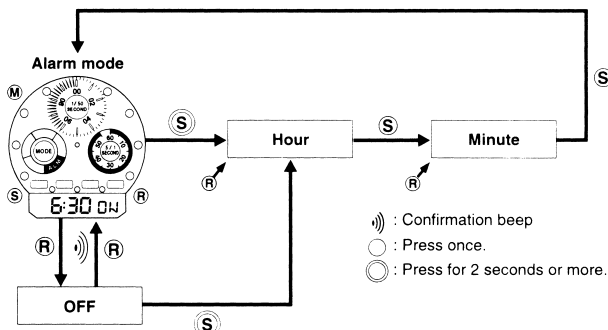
Alarm mode

M

00
1/50 SECOND
10
20
30
40
50

MODE

1/1 SECOND
10
20
30
40
50

S

R

6:30 ON

S

Hour

S

Minute

S

R

R

R

R

OFF

S

: Confirmation beep
: Press once.
: Press for 2 seconds or more.